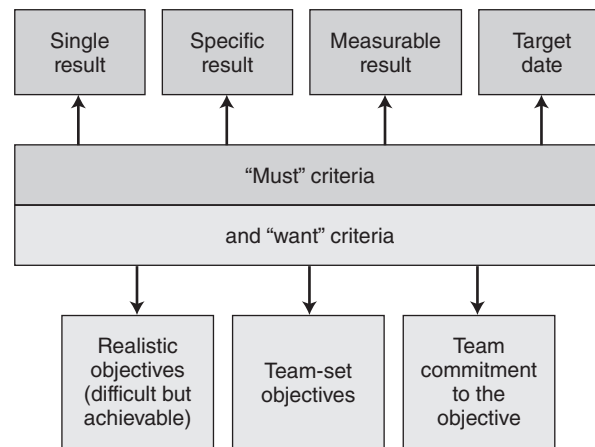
Single result

Specific result

Measurable result

Target date

“Must” criteria

and “want” criteria

Realistic objectives (difficult but achievable)

Team-set objectives

Team commitment to the objective